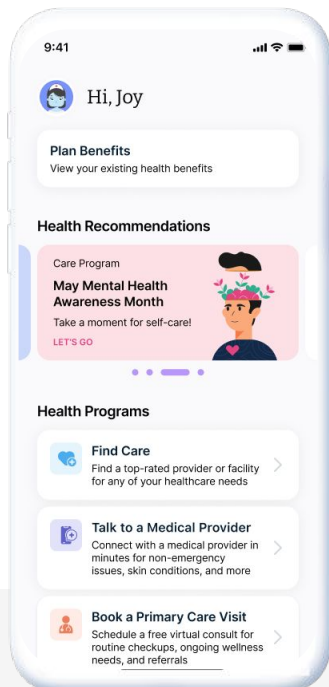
9:41

Hi, Joy

Plan Benefits
View your existing health benefits

Health Recommendations

Care Program
May Mental Health Awareness Month
Take a moment for self-care!
LET'S GO

Health Programs

Find Care
Find a top-rated provider or facility for any of your healthcare needs

Talk to a Medical Provider
Connect with a medical provider in minutes for non-emergency issues, skin conditions, and more

Book a Primary Care Visit
Schedule a free virtual consult for routine checkups, ongoing wellness needs, and referrals